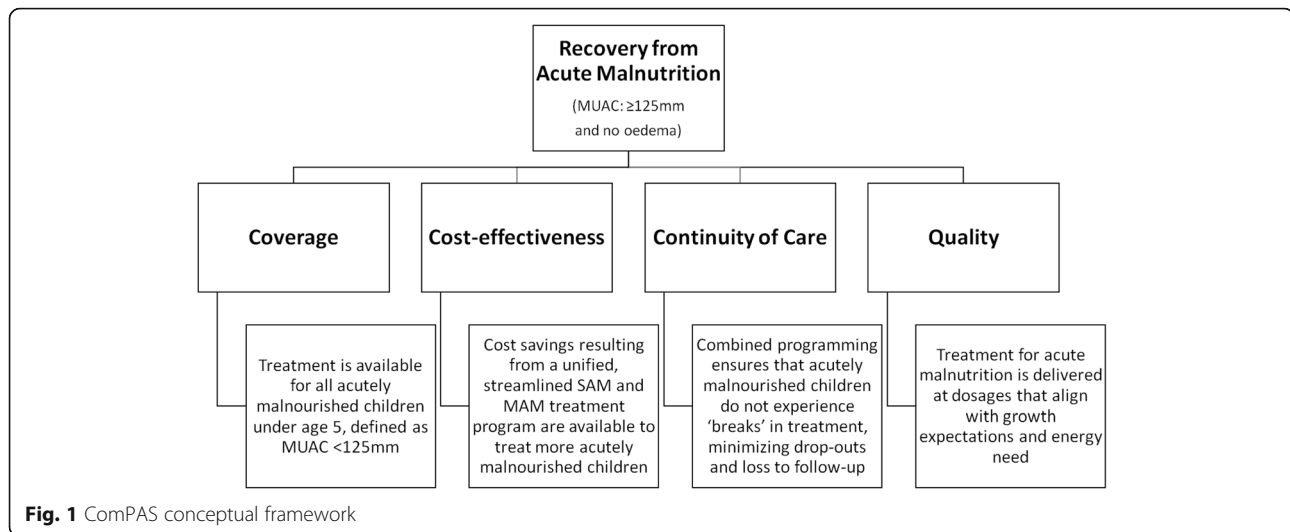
Recovery from Acute Malnutrition

(MUAC: ≥125mm and no oedema)

Coverage

Cost-effectiveness

Continuity of Care

Quality

Treatment is available for all acutely malnourished children under age 5, defined as MUAC <125mm

Cost savings resulting from a unified, streamlined SAM and MAM treatment program are available to treat more acutely malnourished children

Combined programming ensures that acutely malnourished children do not experience 'breaks' in treatment, minimizing drop-outs and loss to follow-up

Treatment for acute malnutrition is delivered at dosages that align with growth expectations and energy need

**Fig. 1** ComPAS conceptual framework